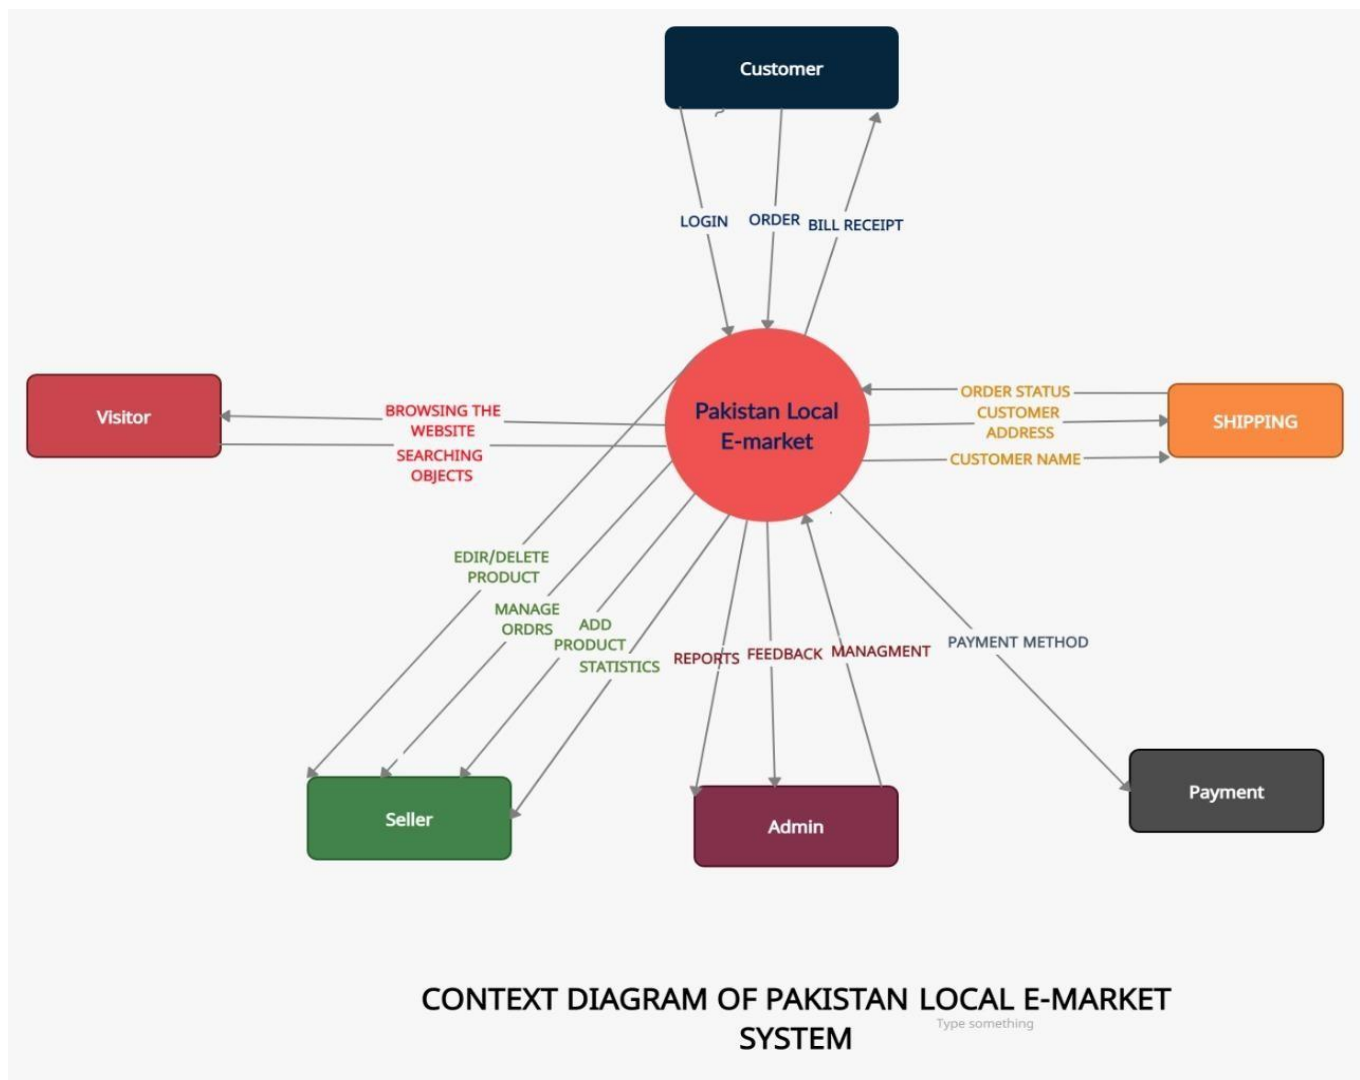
Customer

LOGIN

ORDER

BILL RECEIPT

Visitor

BROWSING THE WEBSITE

SEARCHING OBJECTS

Pakistan Local E-market

ORDER STATUS

CUSTOMER ADDRESS

CUSTOMER NAME

SHIPPING

EDIR/DELETE PRODUCT

MANAGE ORDRS

ADD PRODUCT

STATISTICS

REPORTS

FEEDBACK

MANAGMENT

PAYMENT METHOD

Seller

Admin

Payment

CONTEXT DIAGRAM OF PAKISTAN LOCAL E-MARKET SYSTEM

Type something